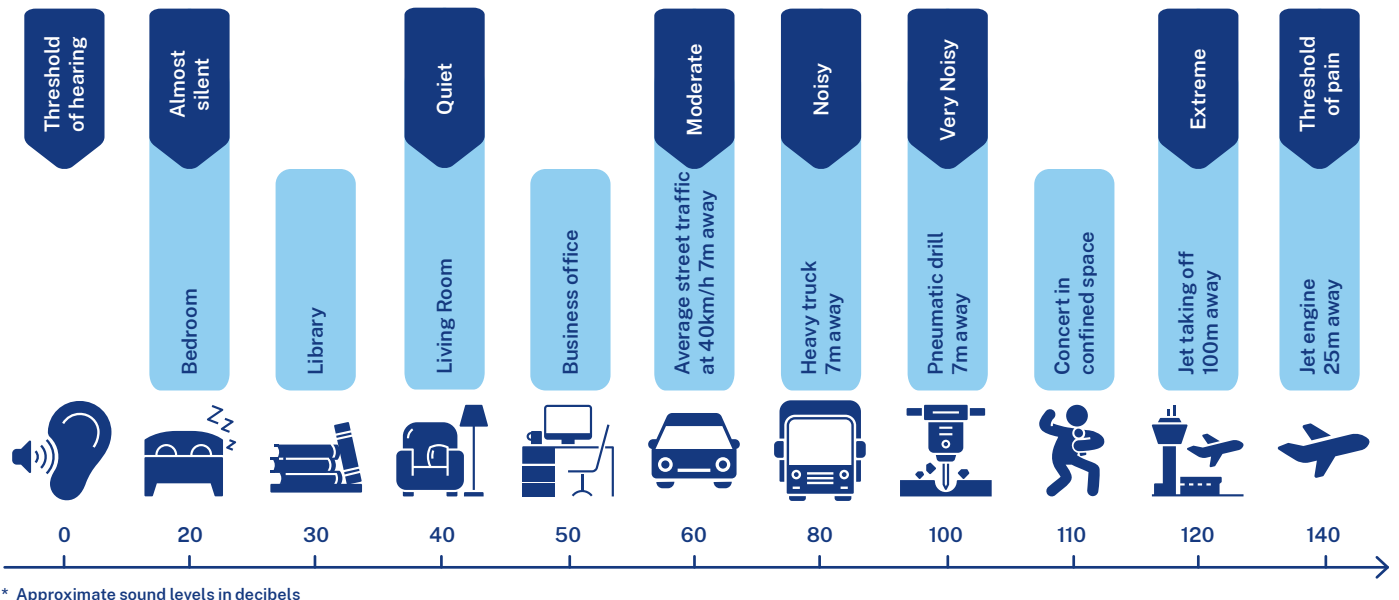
Threshold of hearing

Almost silent

Bedroom

Library

Quiet

Living Room

Business office

Moderate

Average street traffic at 40km/h 7m away

Noisy

Heavy truck 7m away

Very Noisy

Pneumatic drill 7m away

Concert in confined space

Extreme

Jet taking off 100m away

Threshold of pain

Jet engine 25m away

ZZZ

0 20 30 40 50 60 80 100 110 120 140

* Approximate sound levels in decibels